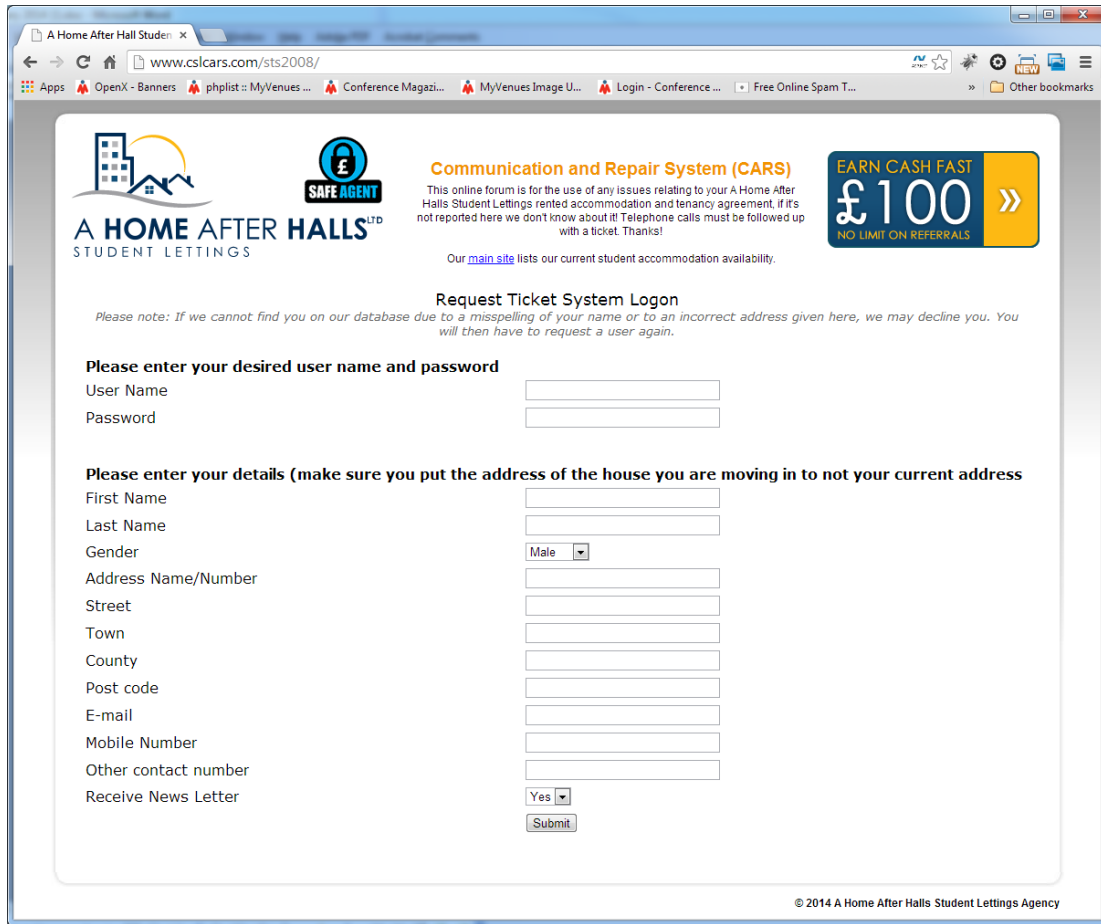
A Home After Hall Studen ×

www.cslcars.com/sts2008/

Apps OpenX - Banners phplist :: MyVenues ... Conference Magazi... MyVenues Image U... Login - Conference ... Free Online Spam T... » Other bookmarks

A HOME AFTER HALLS LTD
STUDENT LETTINGS

SAFE AGENT

Communication and Repair System (CARS)
This online forum is for the use of any issues relating to your A Home After Halls Student Lettings rented accommodation and tenancy agreement, if it's not reported here we don't know about it! Telephone calls must be followed up with a ticket. Thanks!

Our main site lists our current student accommodation availability.

EARN CASH FAST
£100
NO LIMIT ON REFERRALS
»

Request Ticket System Logon
Please note: If we cannot find you on our database due to a misspelling of your name or to an incorrect address given here, we may decline you. You will then have to request a user again.

Please enter your desired user name and password
User Name
Password

Please enter your details (make sure you put the address of the house you are moving in to not your current address
First Name
Last Name
Gender Male
Address Name/Number
Street
Town
County
Post code
E-mail
Mobile Number
Other contact number
Receive News Letter Yes
Submit

© 2014 A Home After Halls Student Lettings Agency